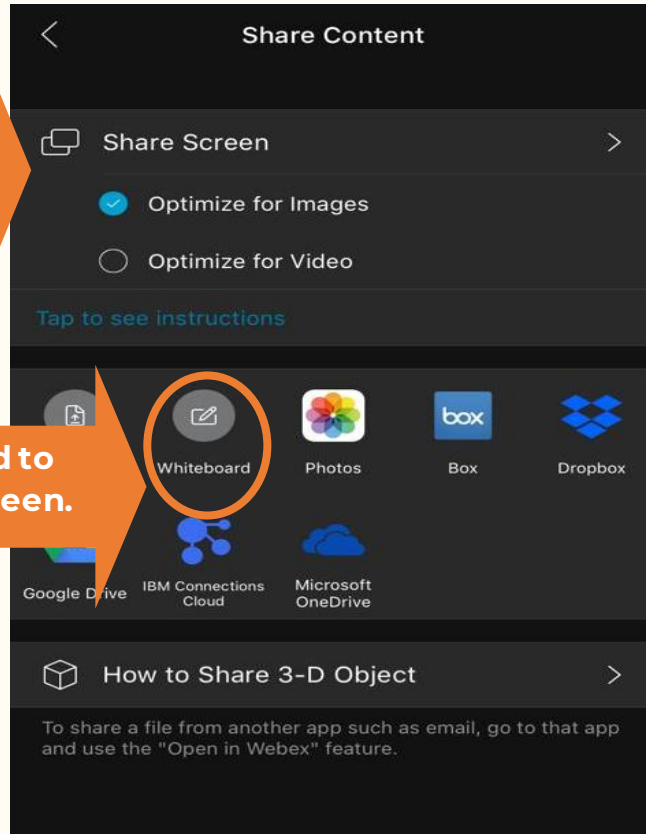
Share Content

Share Screen

Optimize for Images

Optimize for Video

Tap to see instructions

d to
een.

Whiteboard

Photos

box

Box

Dropbox

Google Drive

IBM Connections Cloud

Microsoft OneDrive

How to Share 3-D Object

To share a file from another app such as email, go to that app and use the "Open in Webex" feature.